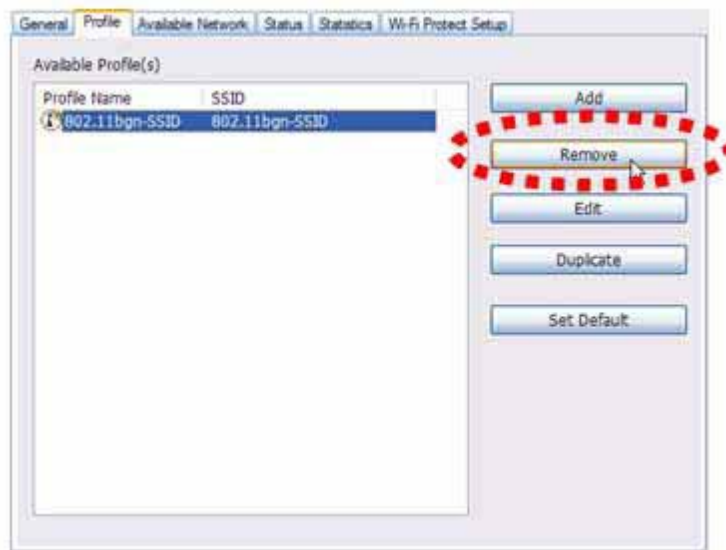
General Profile Available Network Status Statistics Wi-Fi Protect Setup

Available Profile(s)

| Profile Name | SSID |
|---|---|
| 802.11bgn-SSID | 802.11bgn-SSID |

Add

Remove

Edit

Duplicate

Set Default